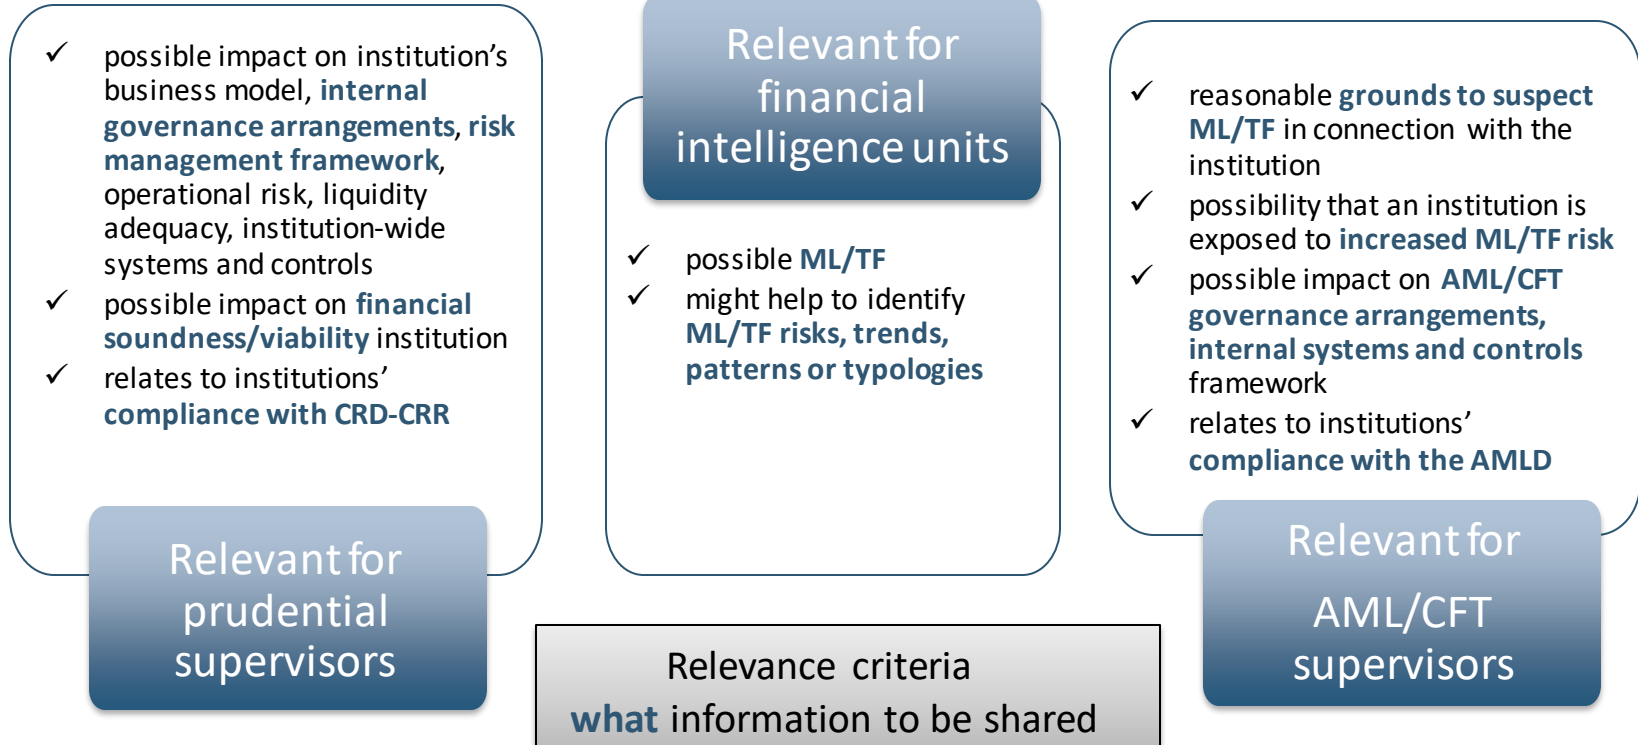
✓ possible impact on institution’s business model, internal governance arrangements, risk management framework, operational risk, liquidity adequacy, institution-wide systems and controls

✓ possible impact on financial soundness/viability institution

✓ relates to institutions’ compliance with CRD-CRR

Relevant for prudential supervisors

Relevant for financial intelligence units

✓ possible ML/TF

✓ might help to identify ML/TF risks, trends, patterns or typologies

✓ reasonable grounds to suspect ML/TF in connection with the institution

✓ possibility that an institution is exposed to increased ML/TF risk

✓ possible impact on AML/CFT governance arrangements, internal systems and controls framework

✓ relates to institutions’ compliance with the AMLD

Relevant for AML/CFT supervisors

Relevance criteria
what information to be shared